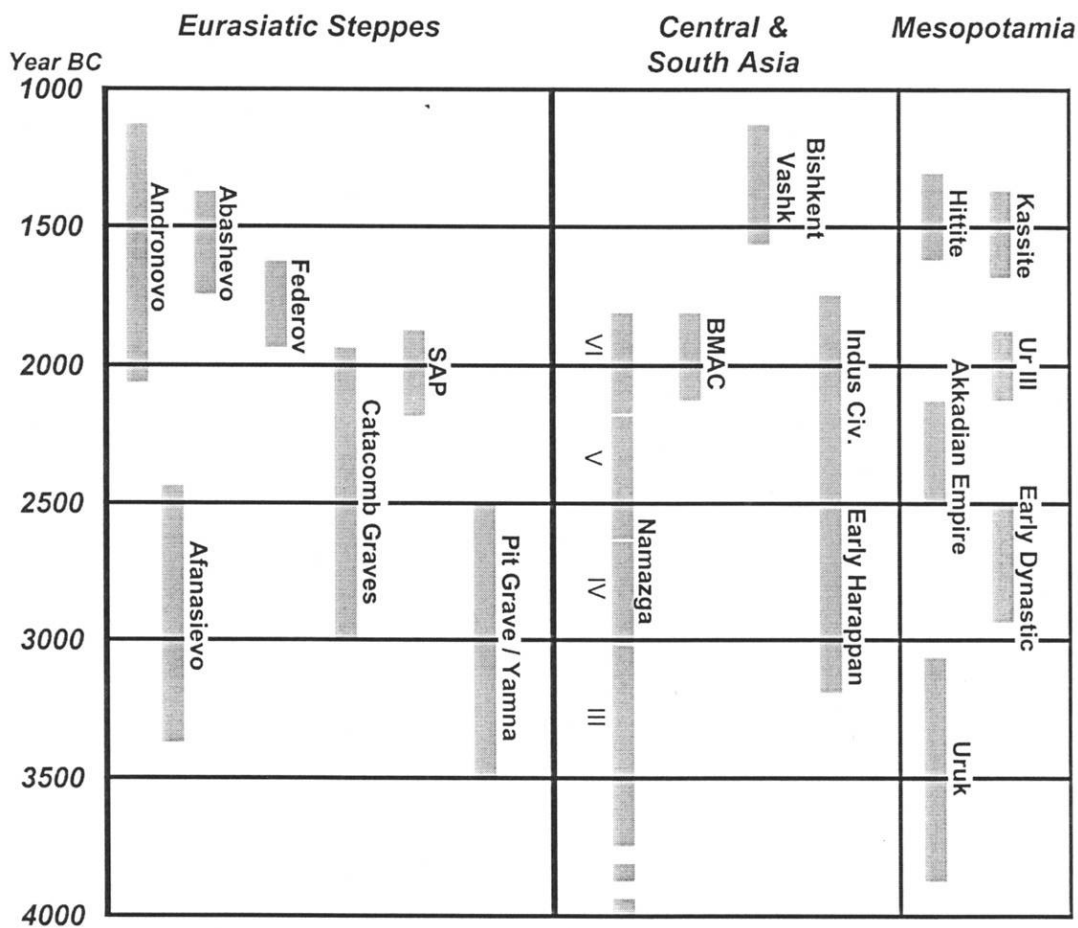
Eurasiatic Steppes

Central & South Asia

Mesopotamia

Year BC

1000

1500

2000

2500

3000

3500

4000

Andronovo

Abashevo

Federov

SAP

Catacomb Graves

Afanasievo

Pit Grave / Yamna

Bishkent Vashk

VI

V

IV

III

Namazga

BMAC

Indus Civ.

Early Harappan

Hittite

Kassite

Ur III

Akkadian Empire

Early Dynastic

Uruk